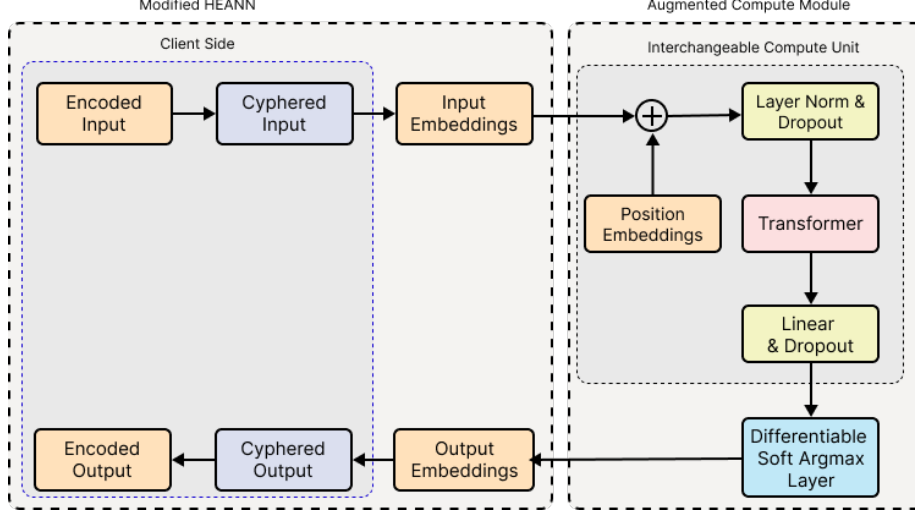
Modified HEANN

Augmented Compute Module

Client Side

Interchangeable Compute Unit

Encoded Input

Cyphered Input

Input Embeddings

Layer Norm & Dropout

Position Embeddings

Transformer

Linear & Dropout

Encoded Output

Cyphered Output

Output Embeddings

Differentiable Soft Argmax Layer